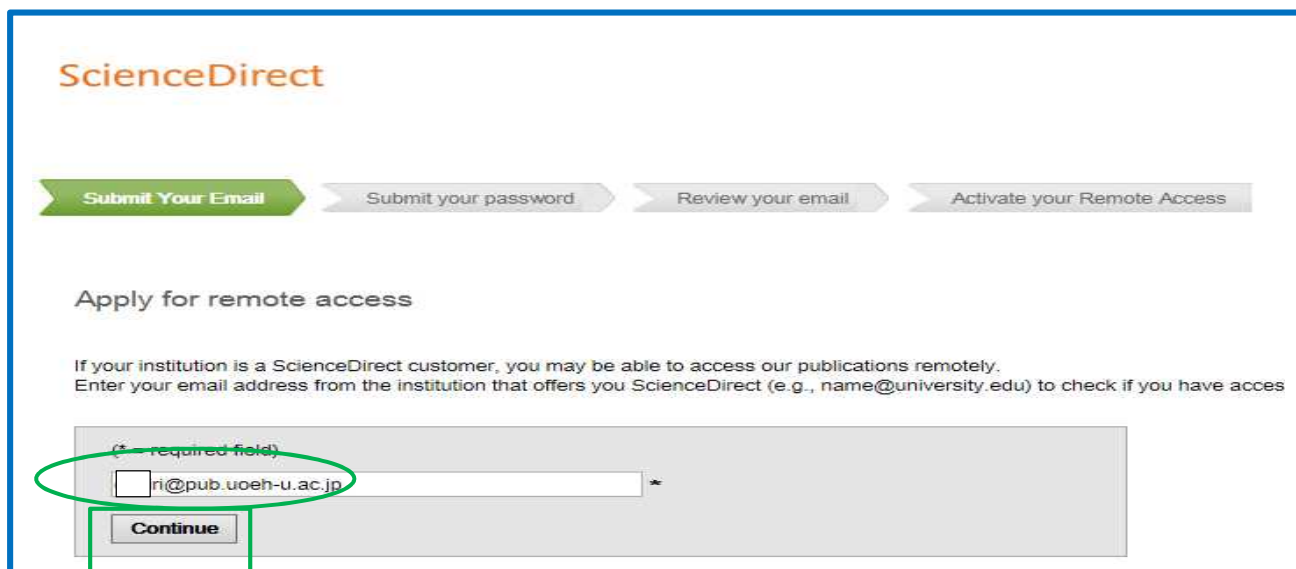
ScienceDirect

Submit Your Email
Submit your password
Review your email
Activate your Remote Access

Apply for remote access

If your institution is a ScienceDirect customer, you may be able to access our publications remotely.
Enter your email address from the institution that offers you ScienceDirect (e.g., name@university.edu) to check if you have acces

(* = required field)

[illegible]ri@pub.uoeh-u.ac.jp *

Continue